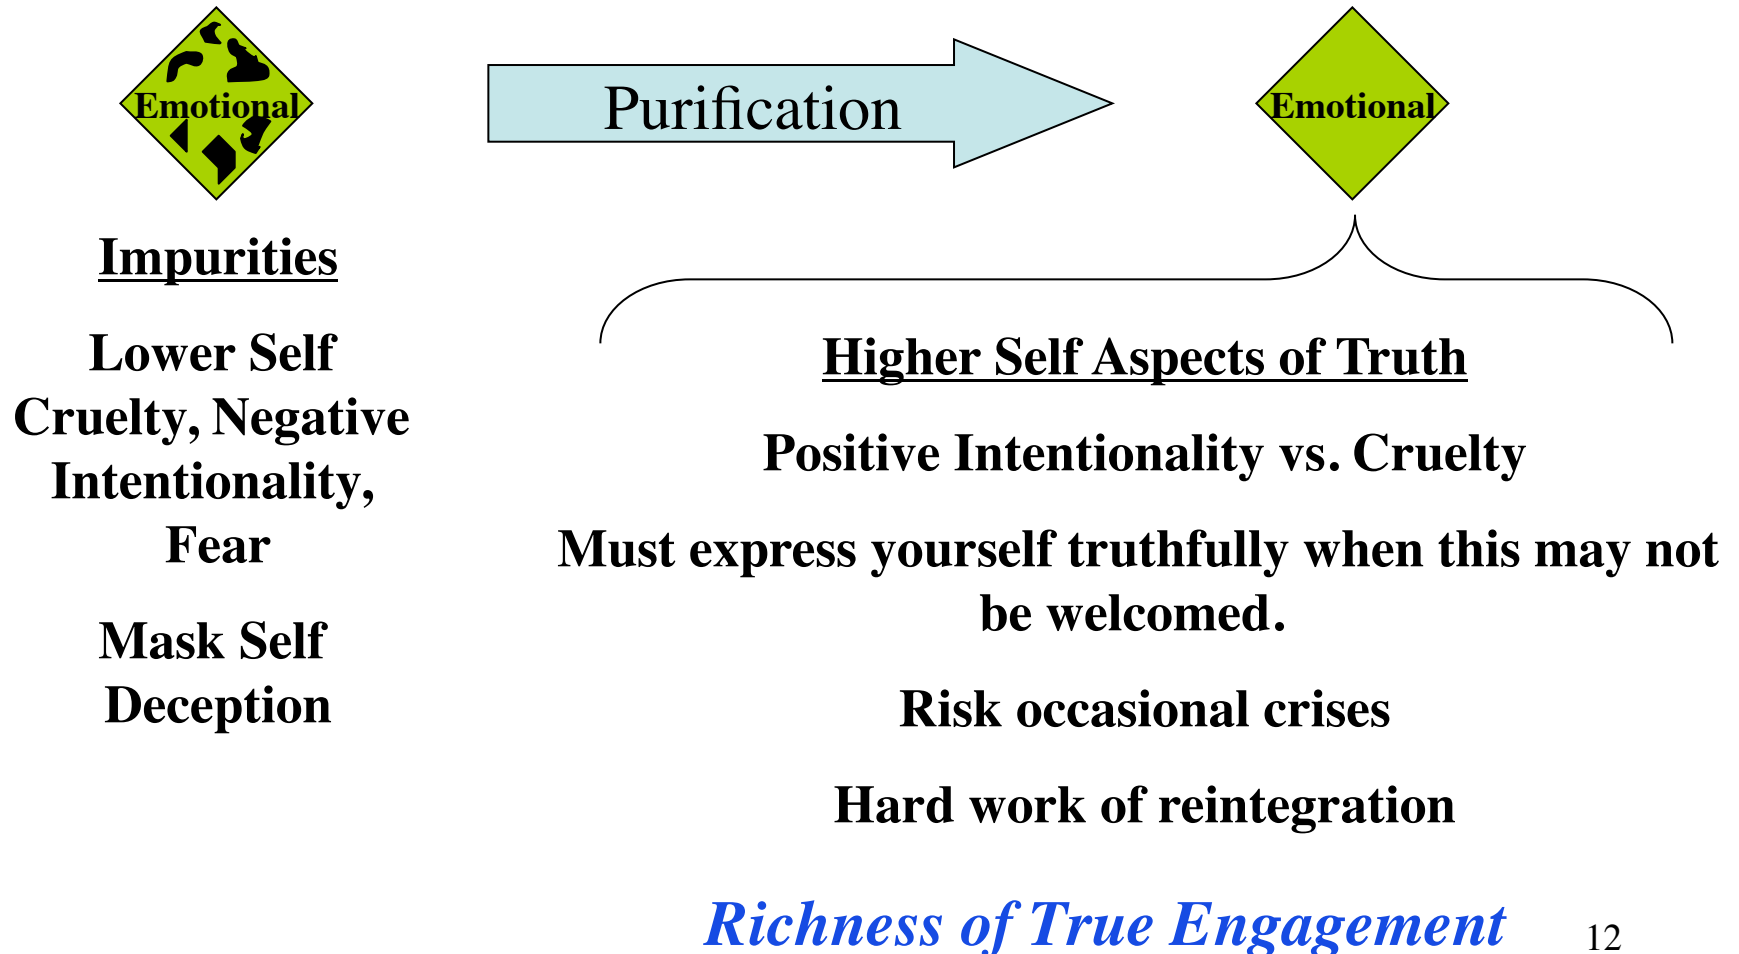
Emotional

Purification

Emotional

Impurities

Lower Self
Cruelty, Negative Intentionality, Fear

Mask Self
Deception

Higher Self Aspects of Truth

Positive Intentionality vs. Cruelty

Must express yourself truthfully when this may not be welcomed.

Risk occasional crises

Hard work of reintegration

Richness of True Engagement

12